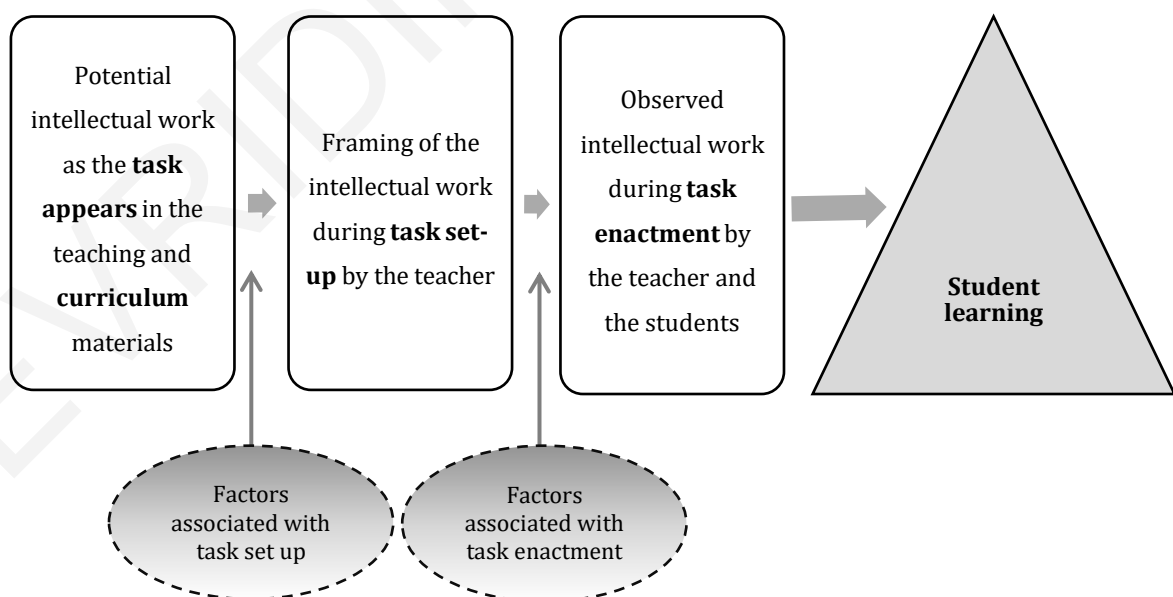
Potential intellectual work as the **task appears** in the teaching and **curriculum** materials

Framing of the intellectual work during **task set-up** by the teacher

Observed intellectual work during **task enactment** by the teacher and the students

**Student learning**

Factors associated with task set up

Factors associated with task enactment